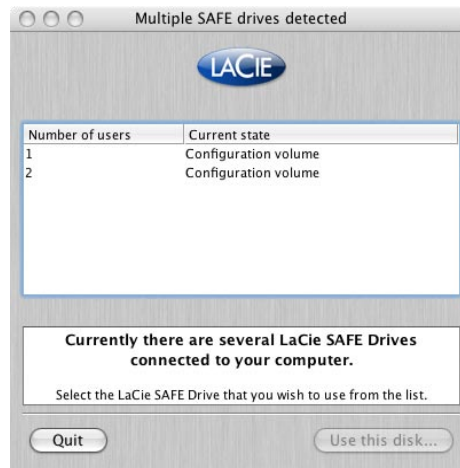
Multiple SAFE drives detected

LACIE

| Number of users | Current state |
|---|---|
| 1 | Configuration volume |
| 2 | Configuration volume |

Currently there are several LaCie SAFE Drives connected to your computer.

Select the LaCie SAFE Drive that you wish to use from the list.

Quit

Use this disk...